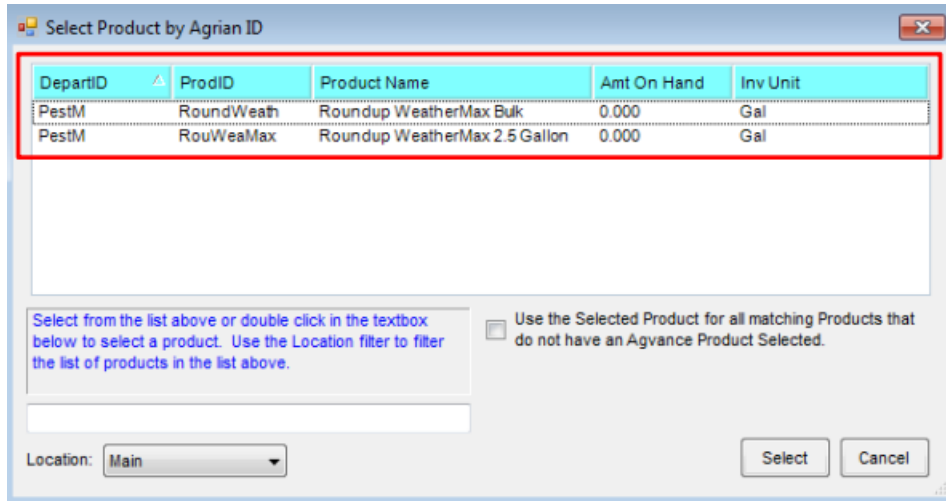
Select Product by Agrian ID

| DepartID | ProdID | Product Name | Amt On Hand | Inv Unit |
|---|---|---|---|---|
| PestM | RoundWeath | Roundup WeatherMax Bulk | 0.000 | Gal |
| PestM | RouWeaMax | Roundup WeatherMax 2.5 Gallon | 0.000 | Gal |

Select from the list above or double click in the textbox below to select a product. Use the Location filter to filter the list of products in the list above.

Use the Selected Product for all matching Products that do not have an Agvance Product Selected.

Location: Main

Select

Cancel